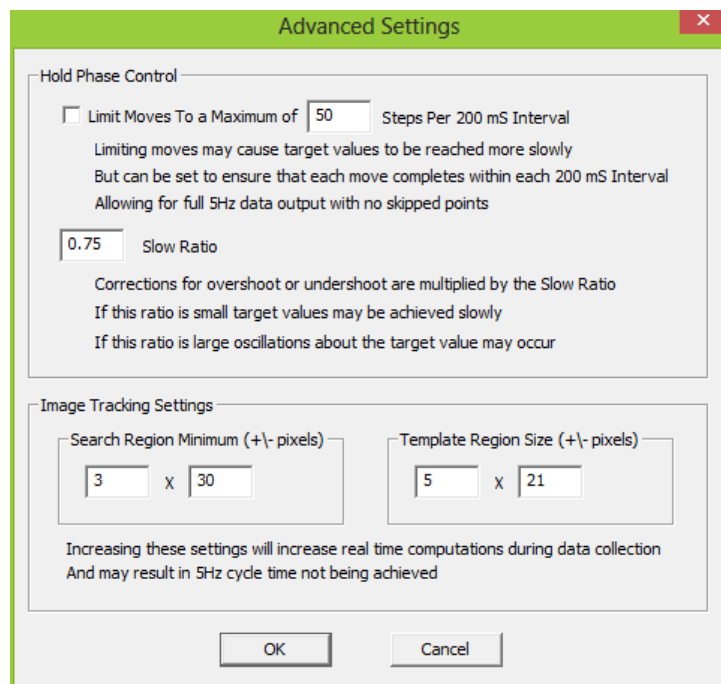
Advanced Settings

Hold Phase Control

Limit Moves To a Maximum of 50 Steps Per 200 mS Interval

Limiting moves may cause target values to be reached more slowly
But can be set to ensure that each move completes within each 200 mS Interval
Allowing for full 5Hz data output with no skipped points

0.75 Slow Ratio

Corrections for overshoot or undershoot are multiplied by the Slow Ratio
If this ratio is small target values may be achieved slowly
If this ratio is large oscillations about the target value may occur

Image Tracking Settings

Search Region Minimum (+\- pixels)

3 X 30

Template Region Size (+\- pixels)

5 X 21

Increasing these settings will increase real time computations during data collection
And may result in 5Hz cycle time not being achieved

OK

Cancel